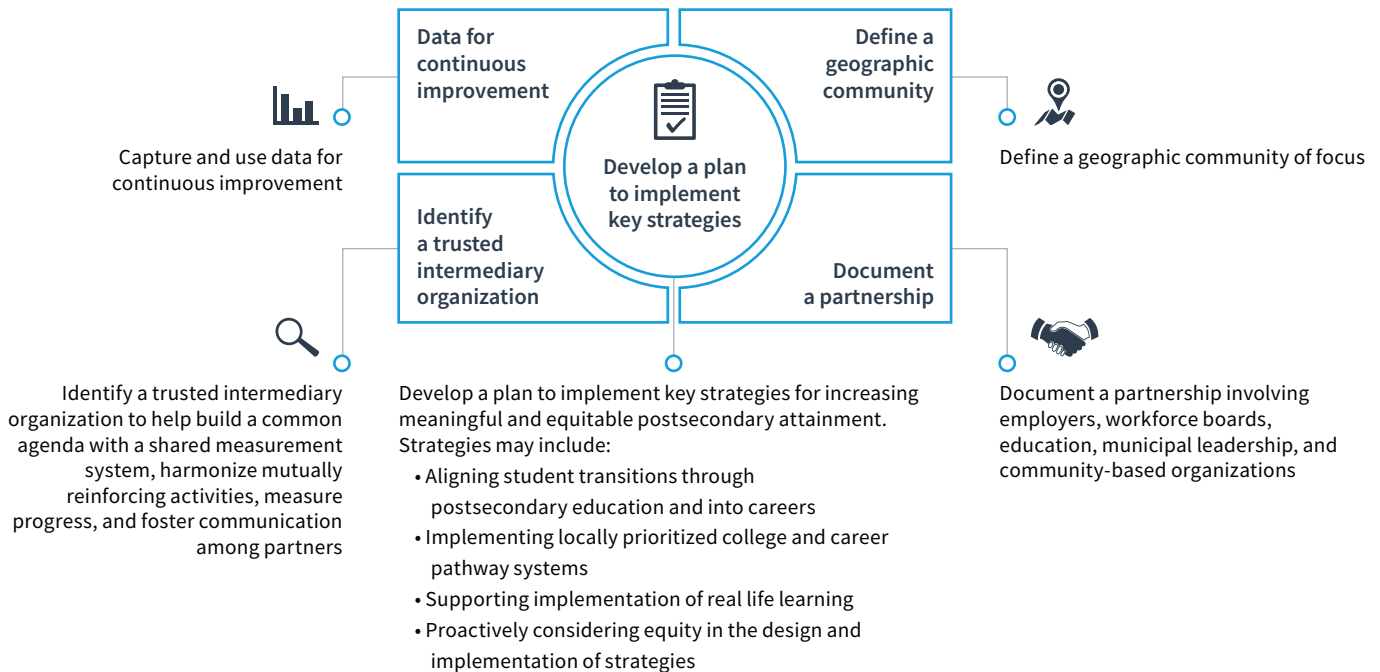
Data for continuous improvement

Define a geographic community

Develop a plan to implement key strategies

Identify a trusted intermediary organization

Document a partnership

Capture and use data for continuous improvement

Define a geographic community of focus

Identify a trusted intermediary organization to help build a common agenda with a shared measurement system, harmonize mutually reinforcing activities, measure progress, and foster communication among partners

Develop a plan to implement key strategies for increasing meaningful and equitable postsecondary attainment. Strategies may include:
• Aligning student transitions through postsecondary education and into careers
• Implementing locally prioritized college and career pathway systems
• Supporting implementation of real life learning
• Proactively considering equity in the design and implementation of strategies

Document a partnership involving employers, workforce boards, education, municipal leadership, and community-based organizations